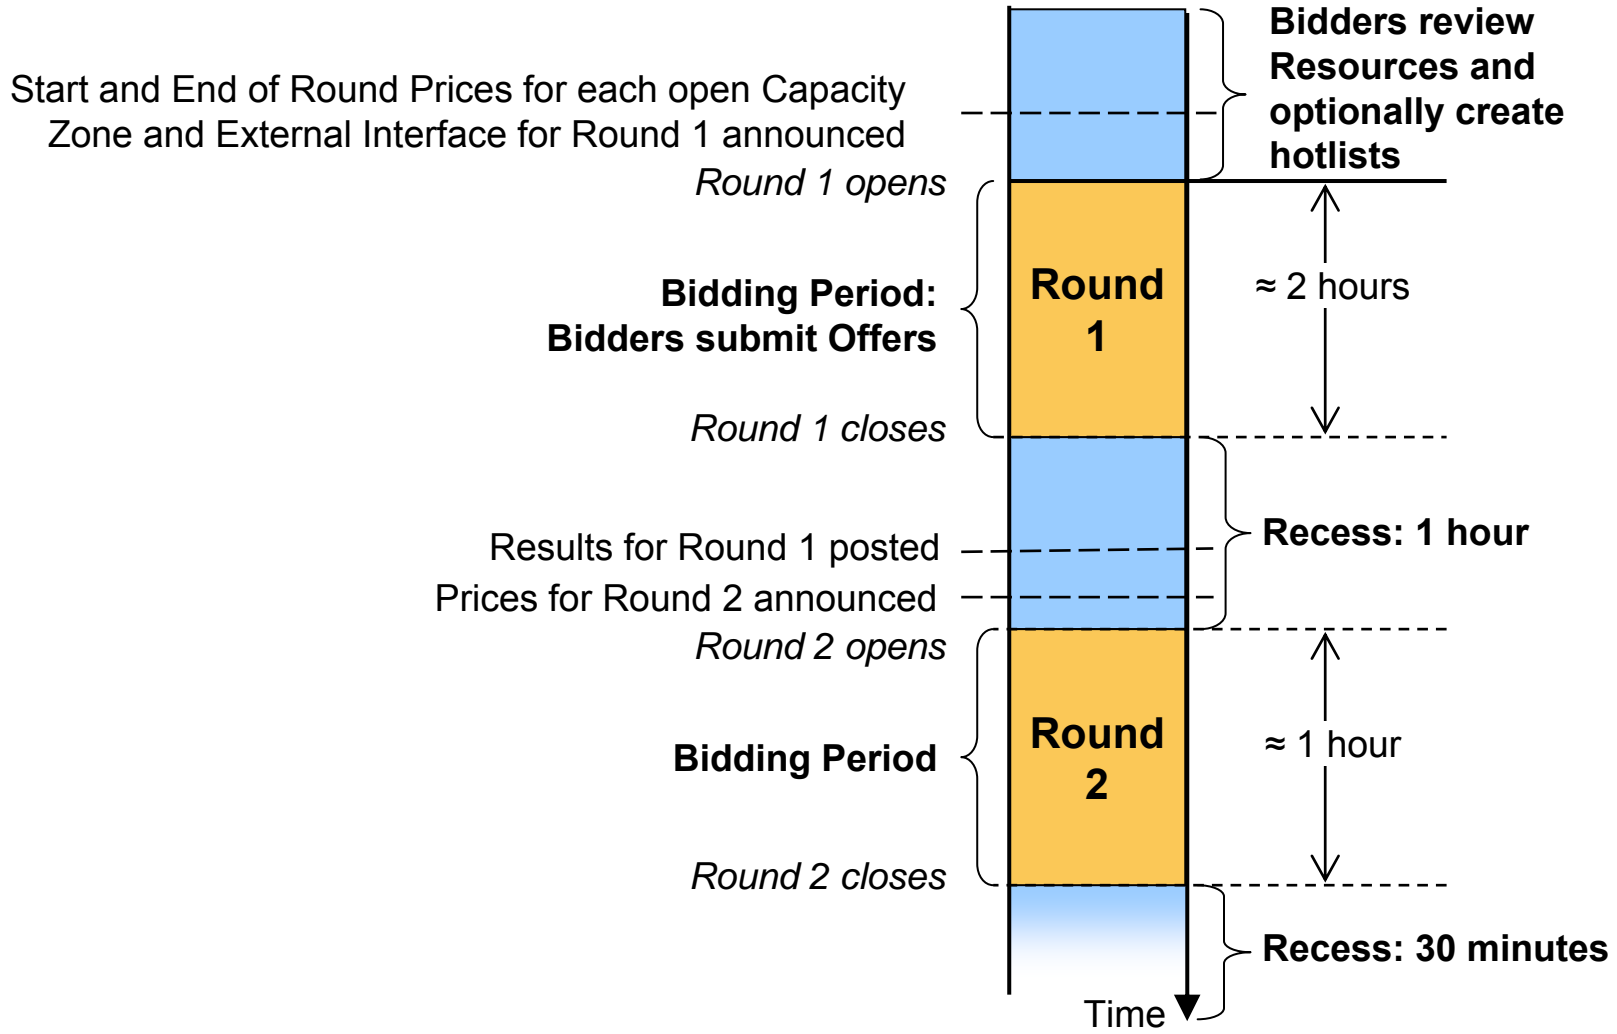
Bidders review Resources and optionally create hotlists

Start and End of Round Prices for each open Capacity Zone and External Interface for Round 1 announced

Round 1 opens

Bidding Period: Bidders submit Offers

Round 1

≈ 2 hours

Round 1 closes

Results for Round 1 posted

Recess: 1 hour

Prices for Round 2 announced

Round 2 opens

Bidding Period

Round 2

≈ 1 hour

Round 2 closes

Recess: 30 minutes

Time